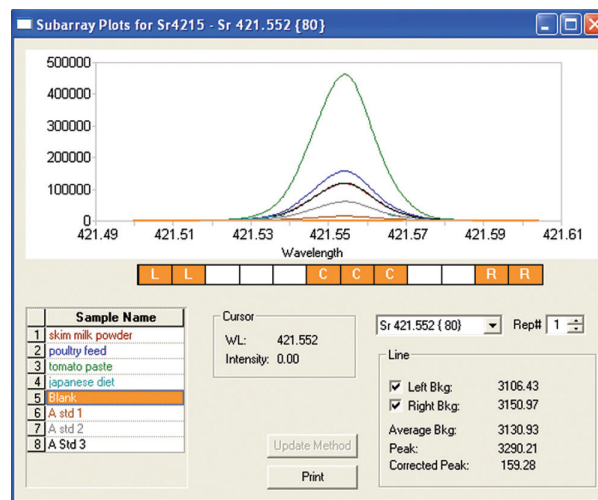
Subarray Plots for Sr4215 - Sr 421.552 {80}

500000
400000
300000
200000
100000
0
421.49 421.51 421.53 421.55 421.57 421.59 421.61
Wavelength

L L C C C R R

| | Sample Name |
|---|---|
| 1 | skim milk powder |
| 2 | poultry feed |
| 3 | tomato paste |
| 4 | japanese diet |
| 5 | Blank |
| 6 | A std 1 |
| 7 | A std 2 |
| 8 | A Std 3 |

Cursor
WL: 421.552
Intensity: 0.00

Update Method
Print

Sr 421.552 {80} Rep# 1

Line
Left Bkg: 3106.43
Right Bkg: 3150.97
Average Bkg: 3130.93
Peak: 3290.21
Corrected Peak: 159.28